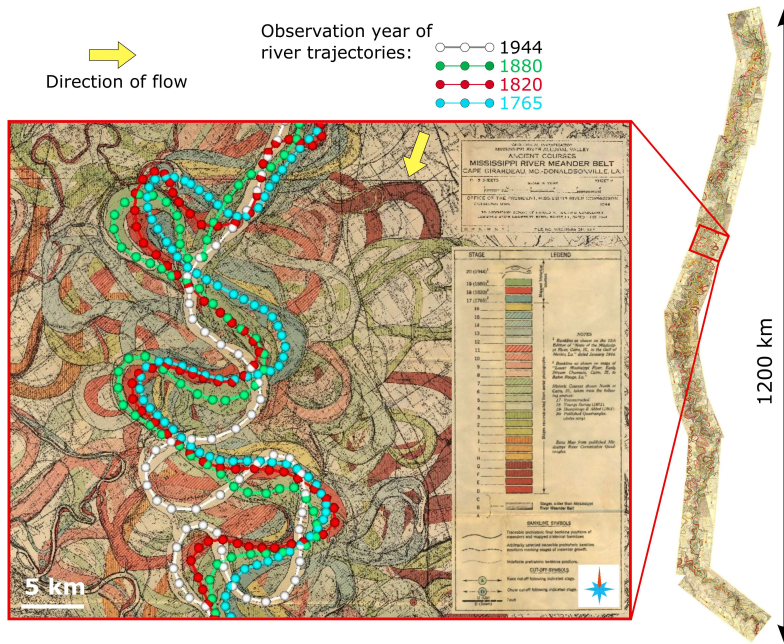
Direction of flow

Observation year of river trajectories:
1944
1880
1820
1765

ANCIENT COURSES
MISSISSIPPI RIVER MEANDER BELT
CAPE GIRARDEAU, MO.-DONALDSONVILLE, LA.

OFFICE OF THE PRESIDENT, MISSISSIPPI RIVER COMMISSION

STAGE
LEGEND

NOTES

SAMPLING SYMBOLS

CUT-OFF SYMBOLS

5 km

1200 km